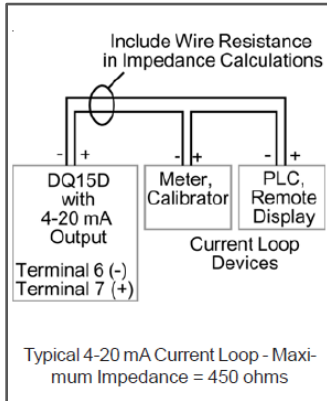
Include Wire Resistance in Impedance Calculations

- +

DQ15D with 4-20 mA Output

Terminal 6 (-)
Terminal 7 (+)

- +

Meter, Calibrator

- +

PLC, Remote Display

Current Loop Devices

Typical 4-20 mA Current Loop - Maximum Impedance = 450 ohms